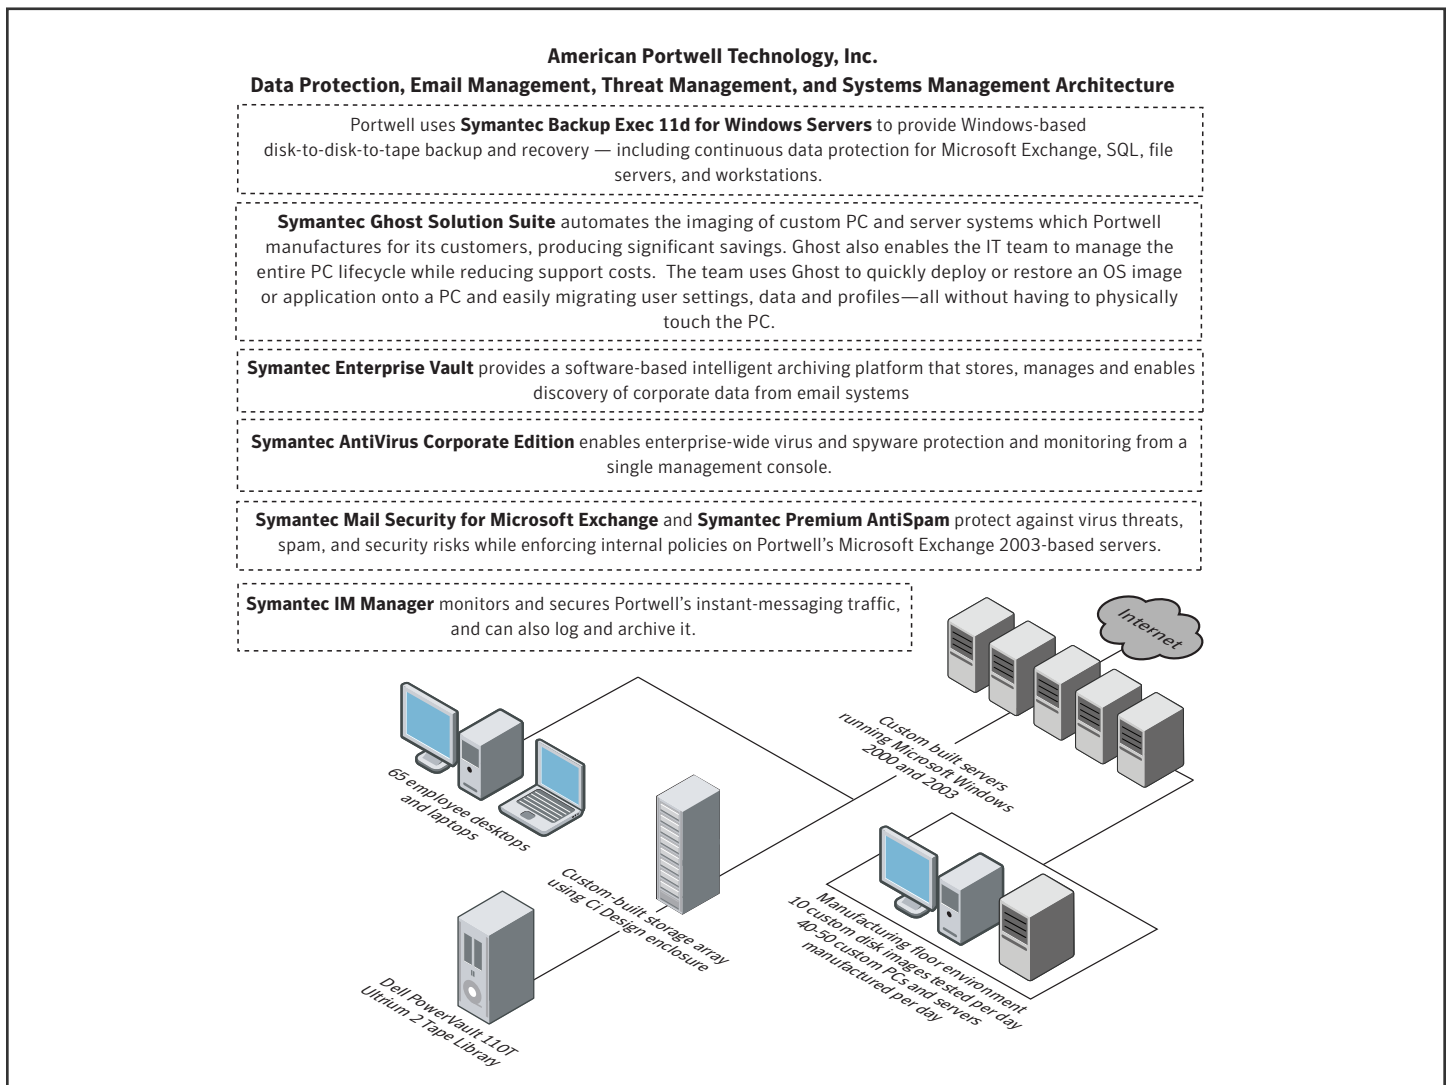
**American Portwell Technology, Inc.**
**Data Protection, Email Management, Threat Management, and Systems Management Architecture**

Portwell uses **Symantec Backup Exec 11d for Windows Servers** to provide Windows-based disk-to-disk-to-tape backup and recovery — including continuous data protection for Microsoft Exchange, SQL, file servers, and workstations.

**Symantec Ghost Solution Suite** automates the imaging of custom PC and server systems which Portwell manufactures for its customers, producing significant savings. Ghost also enables the IT team to manage the entire PC lifecycle while reducing support costs. The team uses Ghost to quickly deploy or restore an OS image or application onto a PC and easily migrating user settings, data and profiles—all without having to physically touch the PC.

**Symantec Enterprise Vault** provides a software-based intelligent archiving platform that stores, manages and enables discovery of corporate data from email systems

**Symantec AntiVirus Corporate Edition** enables enterprise-wide virus and spyware protection and monitoring from a single management console.

**Symantec Mail Security for Microsoft Exchange** and **Symantec Premium AntiSpam** protect against virus threats, spam, and security risks while enforcing internal policies on Portwell's Microsoft Exchange 2003-based servers.

**Symantec IM Manager** monitors and secures Portwell's instant-messaging traffic, and can also log and archive it.

Internet

Custom built servers running Microsoft Windows 2000 and 2003

65 employee desktops and laptops

Custom-built storage array using Ci Design enclosure

Manufacturing floor environment
10 custom disk images tested per day
40-50 custom PCs and servers manufactured per day

Dell PowerVault 110T Ultrium 2 Tape Library